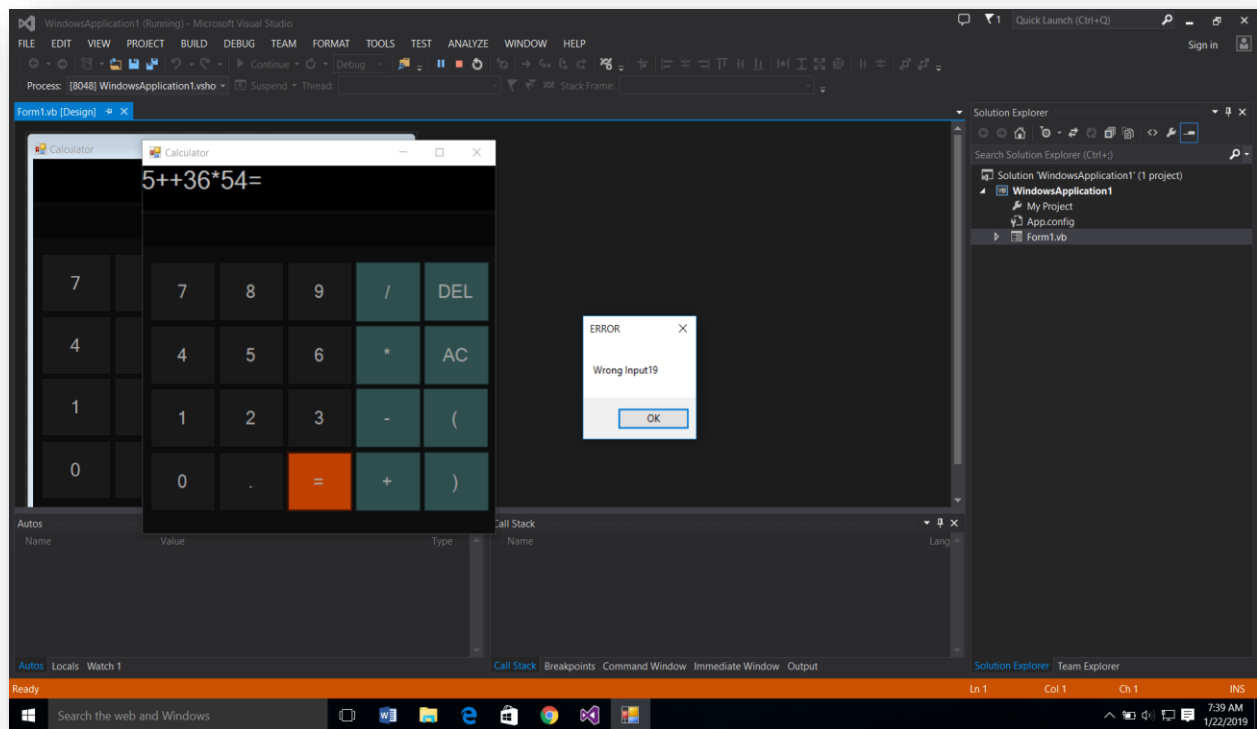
WindowsApplication1 (Running) - Microsoft Visual Studio

Quick Launch (Ctrl+Q)

FILE EDIT VIEW PROJECT BUILD DEBUG TEAM FORMAT TOOLS TEST ANALYZE WINDOW HELP

Sign in

Continue Debug

Process: [8048] WindowsApplication1.vsho Suspend Thread: Stack Frame:

Form1.vb [Design]

Calculator

Calculator

5++36*54=

| 7 | 8 | 9 | / | DEL |
|---|---|---|---|---|
| 4 | 5 | 6 | * | AC |
| 1 | 2 | 3 | - | ( |
| 0 | . | = | + | ) |

7
4
1
0

ERROR

Wrong Input19

OK

Solution Explorer

Search Solution Explorer (Ctrl+;)

Solution 'WindowsApplication1' (1 project)
WindowsApplication1
My Project
App.config
Form1.vb

Autos
Name Value Type

Call Stack
Name Lang

Autos Locals Watch 1

Call Stack Breakpoints Command Window Immediate Window Output

Solution Explorer Team Explorer

Ready

Ln 1 Col 1 Ch 1 INS

Search the web and Windows

7:39 AM
1/22/2019